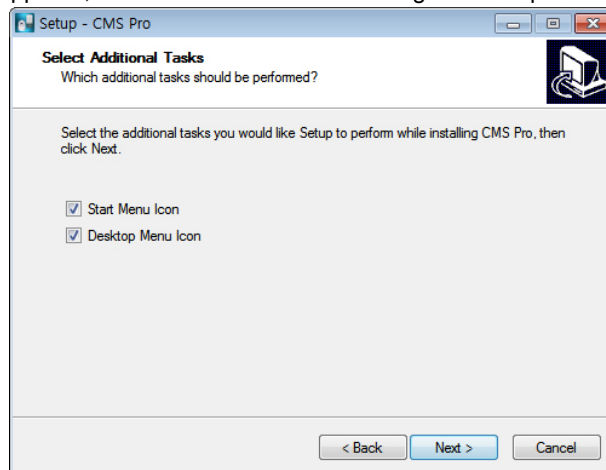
Setup - CMS Pro

Select Additional Tasks
Which additional tasks should be performed?

Select the additional tasks you would like Setup to perform while installing CMS Pro, then click Next.

Start Menu Icon
Desktop Menu Icon

< Back
Next >
Cancel